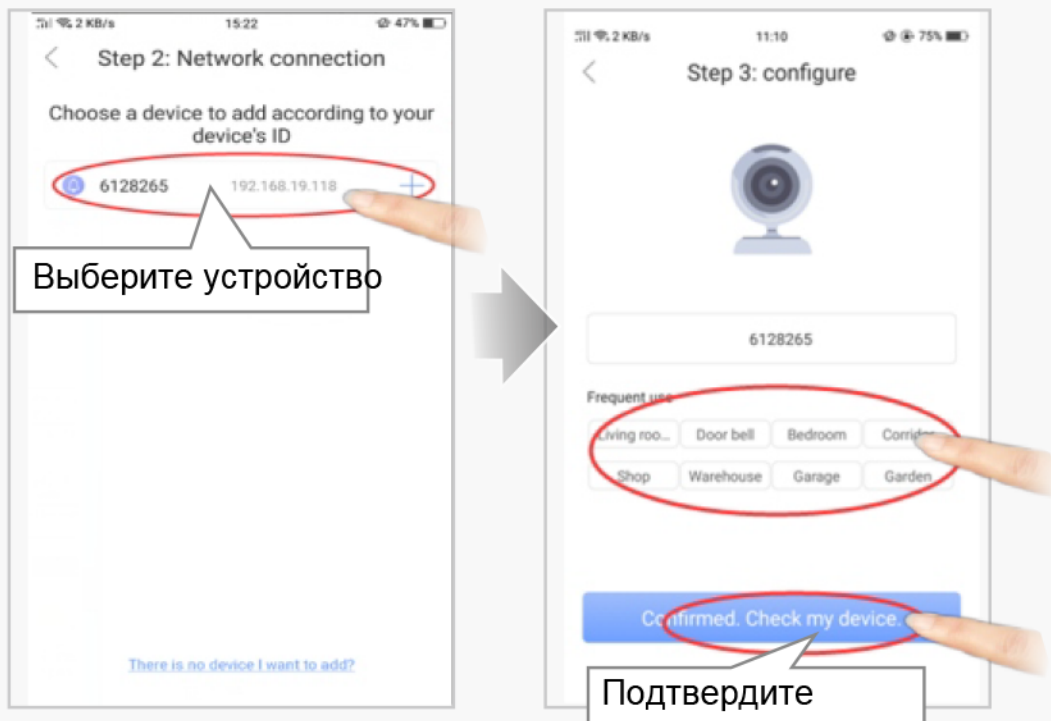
2 KB/s 15:22 47%

Step 2: Network connection

Choose a device to add according to your device's ID

6128265 192.168.19.118 +

Выберите устройство

There is no device I want to add?

2 KB/s 11:10 75%

Step 3: configure

6128265

Frequent use

| Living roo... | Door bell | Bedroom | Corridor |
|---|---|---|---|
| Shop | Warehouse | Garage | Garden |

Confirmed. Check my device.

Подтвердите